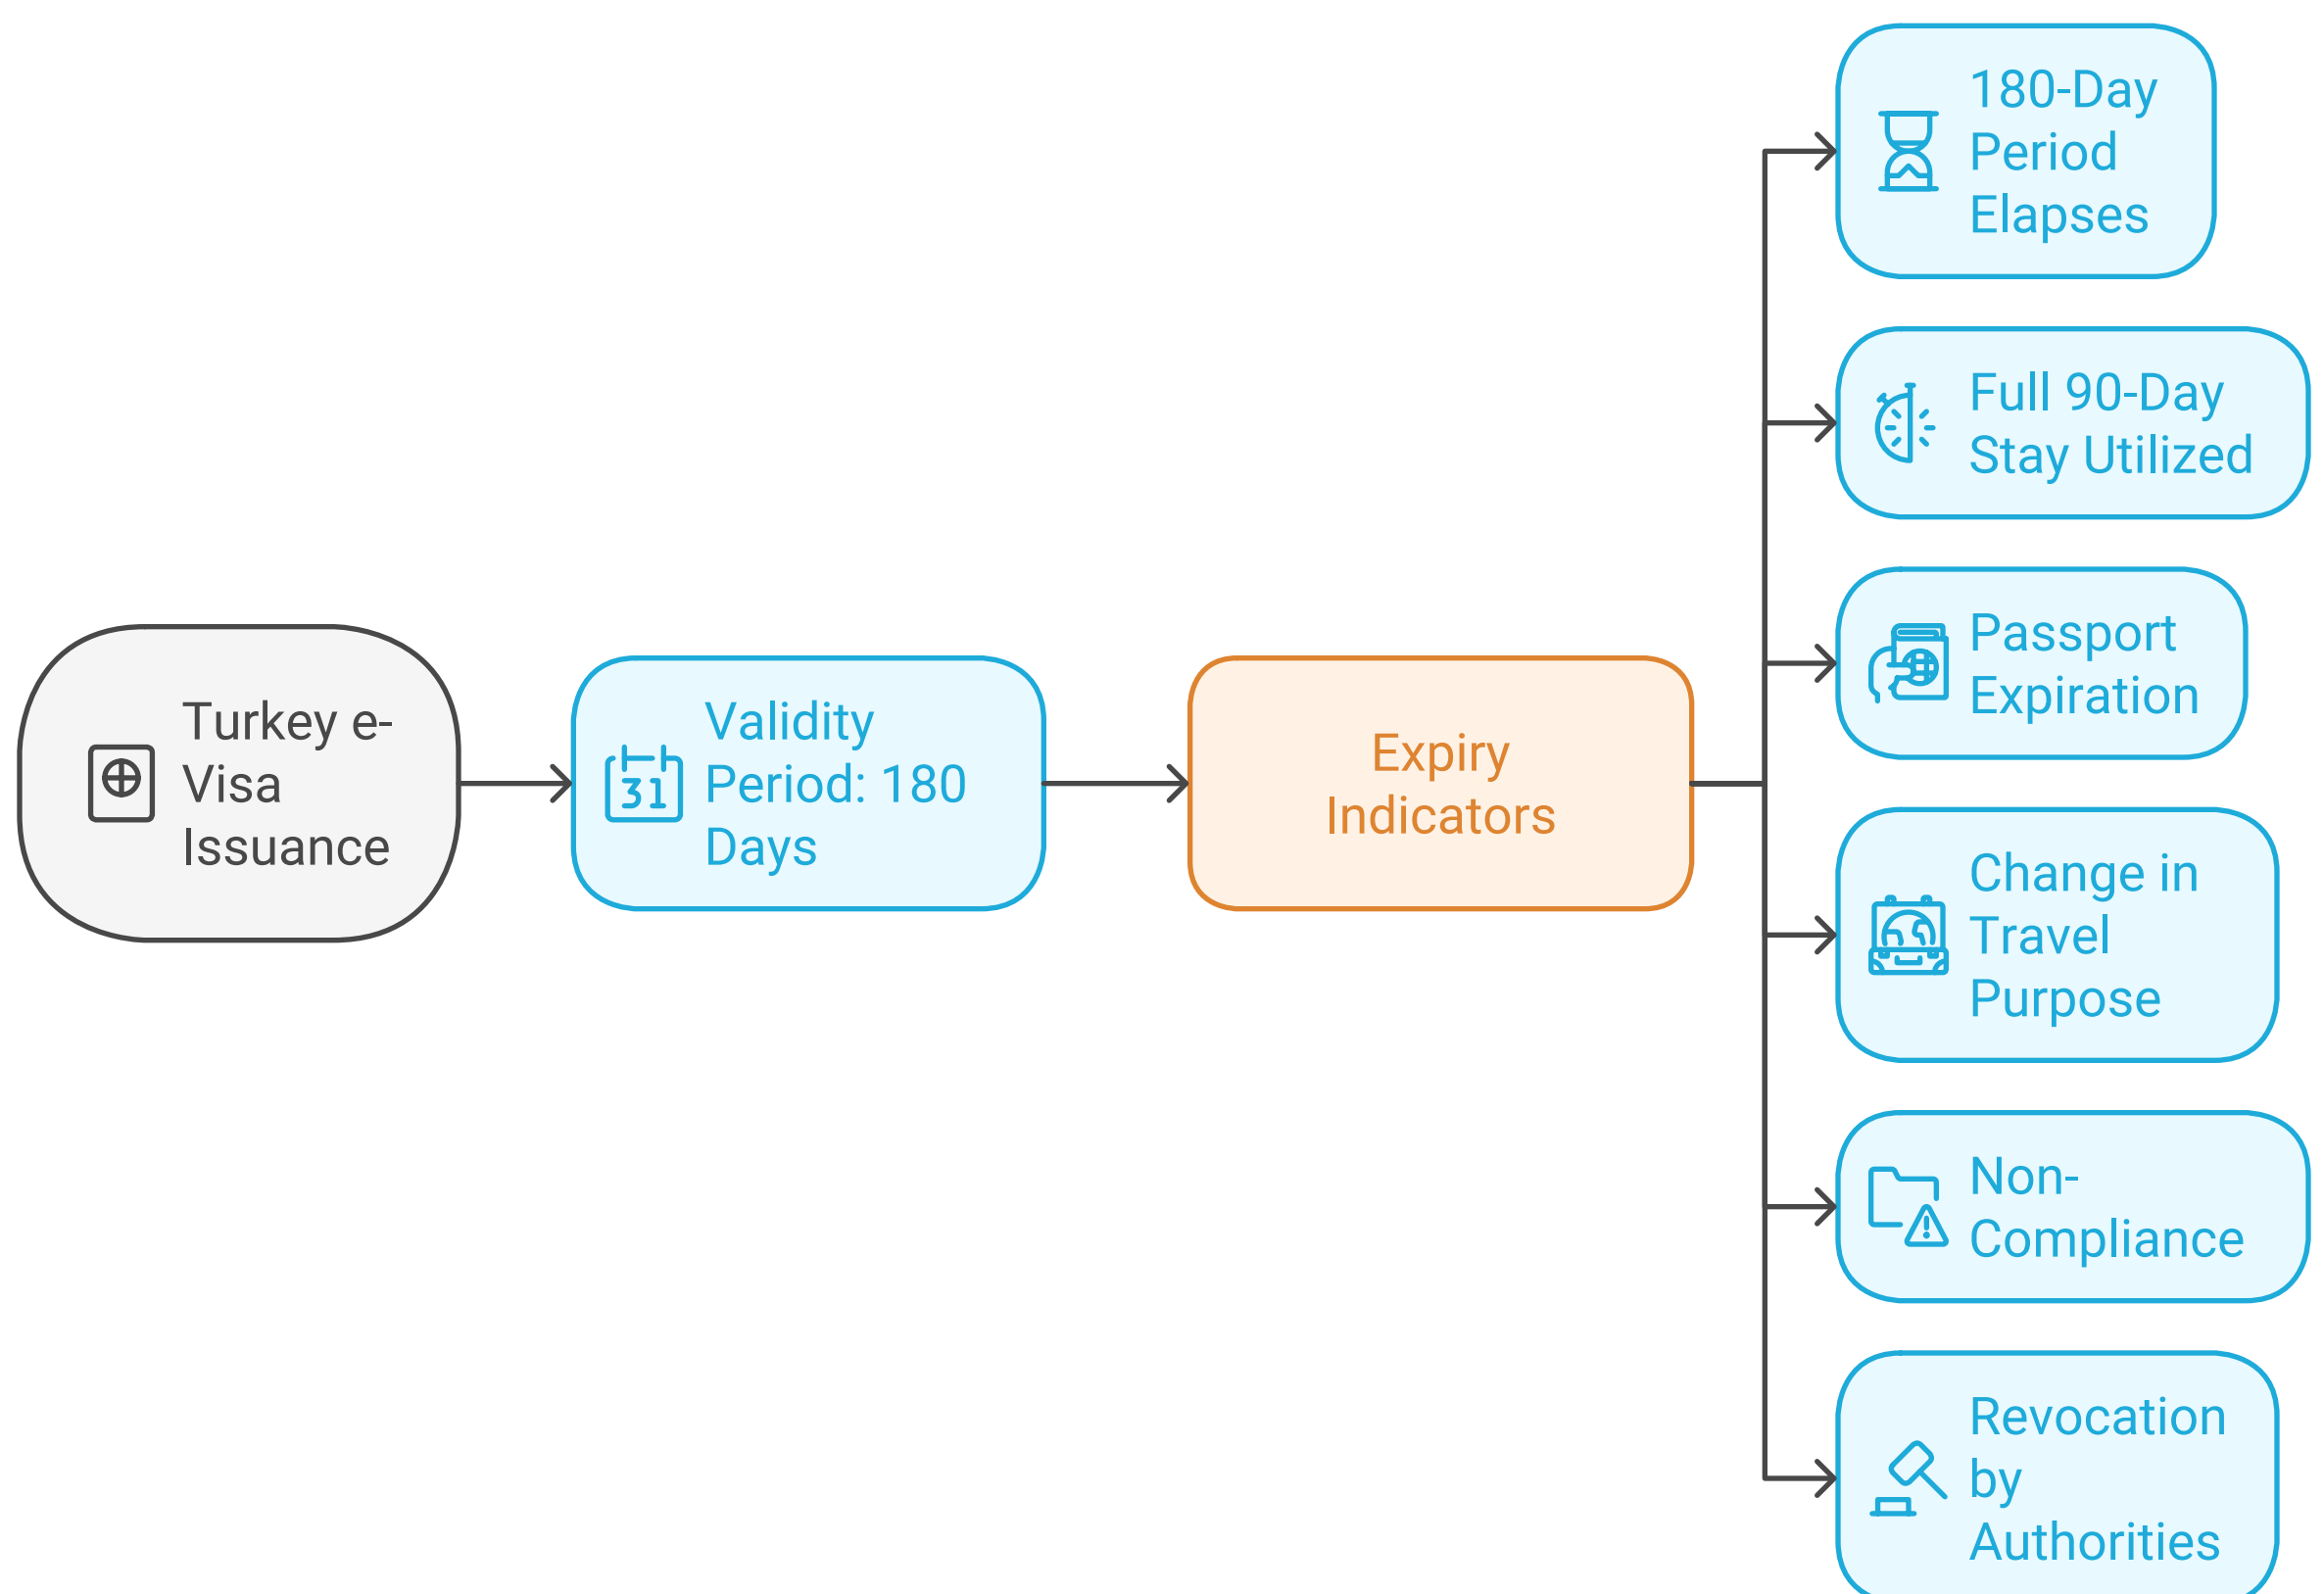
Turkey e-Visa Issuance

31

Validity Period: 180 Days

Expiry Indicators

180-Day Period Elapses

Full 90-Day Stay Utilized

Passport Expiration

Change in Travel Purpose

Non-Compliance

Revocation by Authorities